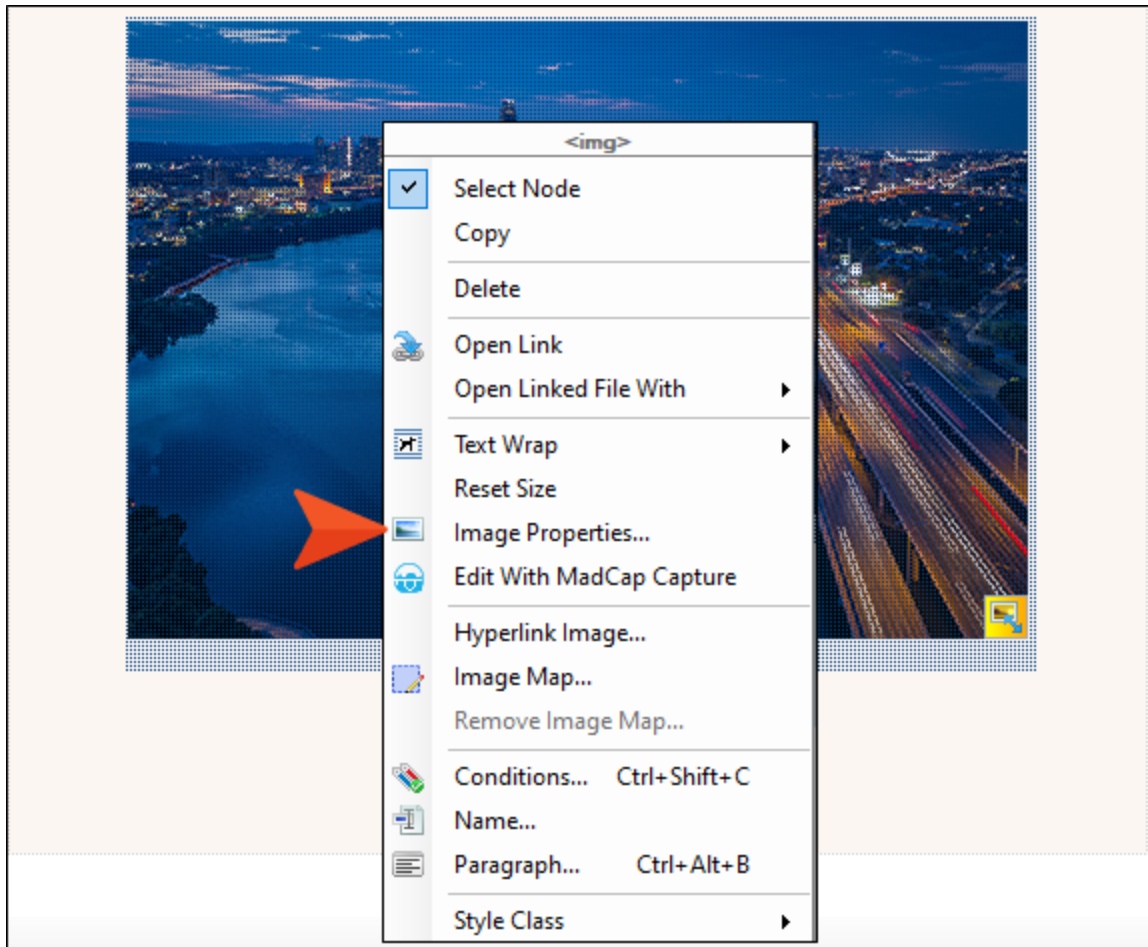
<img>

Select Node
Copy

Delete

Open Link
Open Linked File With

Text Wrap
Reset Size
Image Properties...
Edit With MadCap Capture

Hyperlink Image...
Image Map...
Remove Image Map...

Conditions... Ctrl+Shift+C
Name...
Paragraph... Ctrl+Alt+B

Style Class